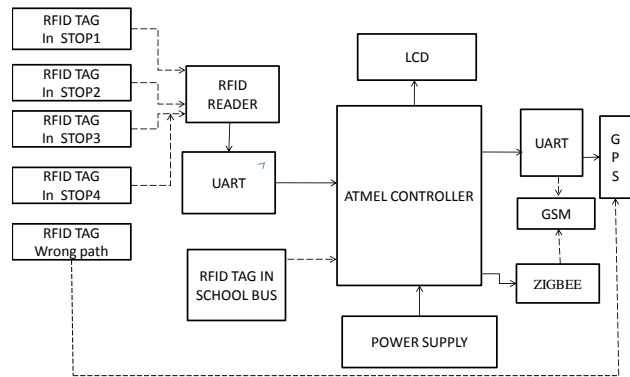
RFID TAG
In STOP1

RFID TAG
In STOP2

RFID TAG
In STOP3

RFID TAG
In STOP4

RFID TAG
Wrong path

RFID READER

UART

LCD

ATMEL CONTROLLER

UART

G
P
S

GSM

ZIGBEE

RFID TAG IN SCHOOL BUS

POWER SUPPLY